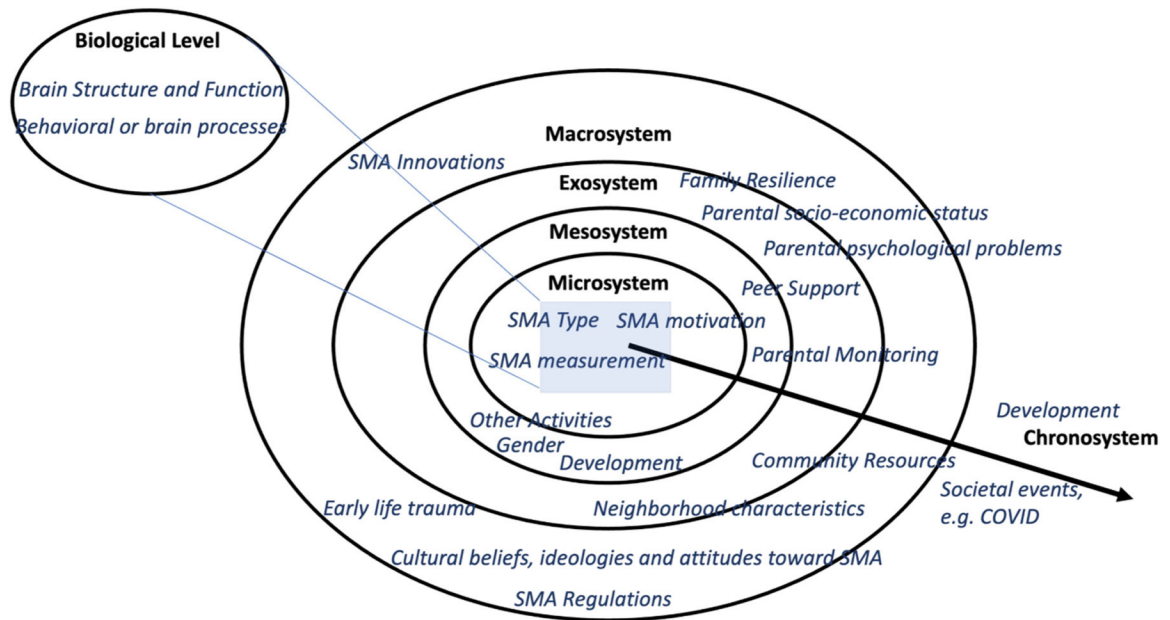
Biological Level
Brain Structure and Function
Behavioral or brain processes

Macrosystem
SMA Innovations
Exosystem
Family Resilience
Parental socio-economic status
Mesosystem
Parental psychological problems
Microsystem
Peer Support
SMA Type
SMA motivation
SMA measurement
Parental Monitoring
Other Activities
Gender
Development
Development
Chronosystem
Community Resources
Early life trauma
Neighborhood characteristics
Societal events, e.g. COVID
Cultural beliefs, ideologies and attitudes toward SMA
SMA Regulations